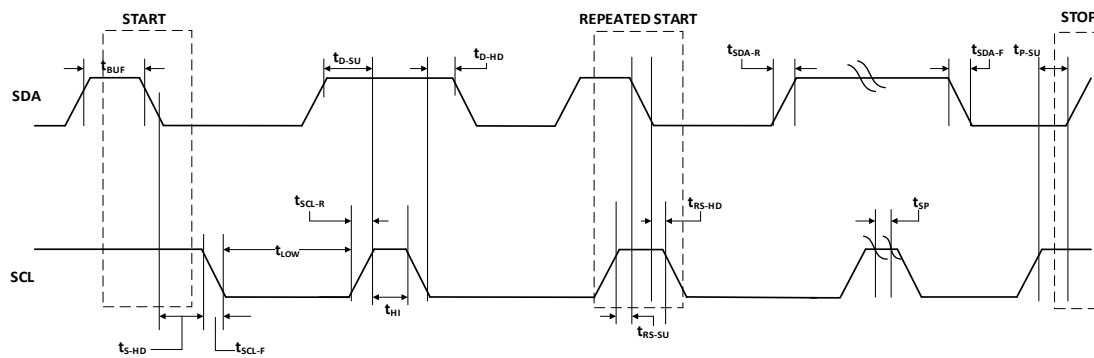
START

REPEATED START

STOP

SDA

SCL

$t_{BUF}$

$t_{D-SU}$

$t_{D-HD}$

$t_{SDA-R}$

$t_{SDA-F}$

$t_{P-SU}$

$t_{SCL-R}$

$t_{RS-HD}$

$t_{SP}$

$t_{LOW}$

$t_{HI}$

$t_{S-HD}$

$t_{SCL-F}$

$t_{RS-SU}$